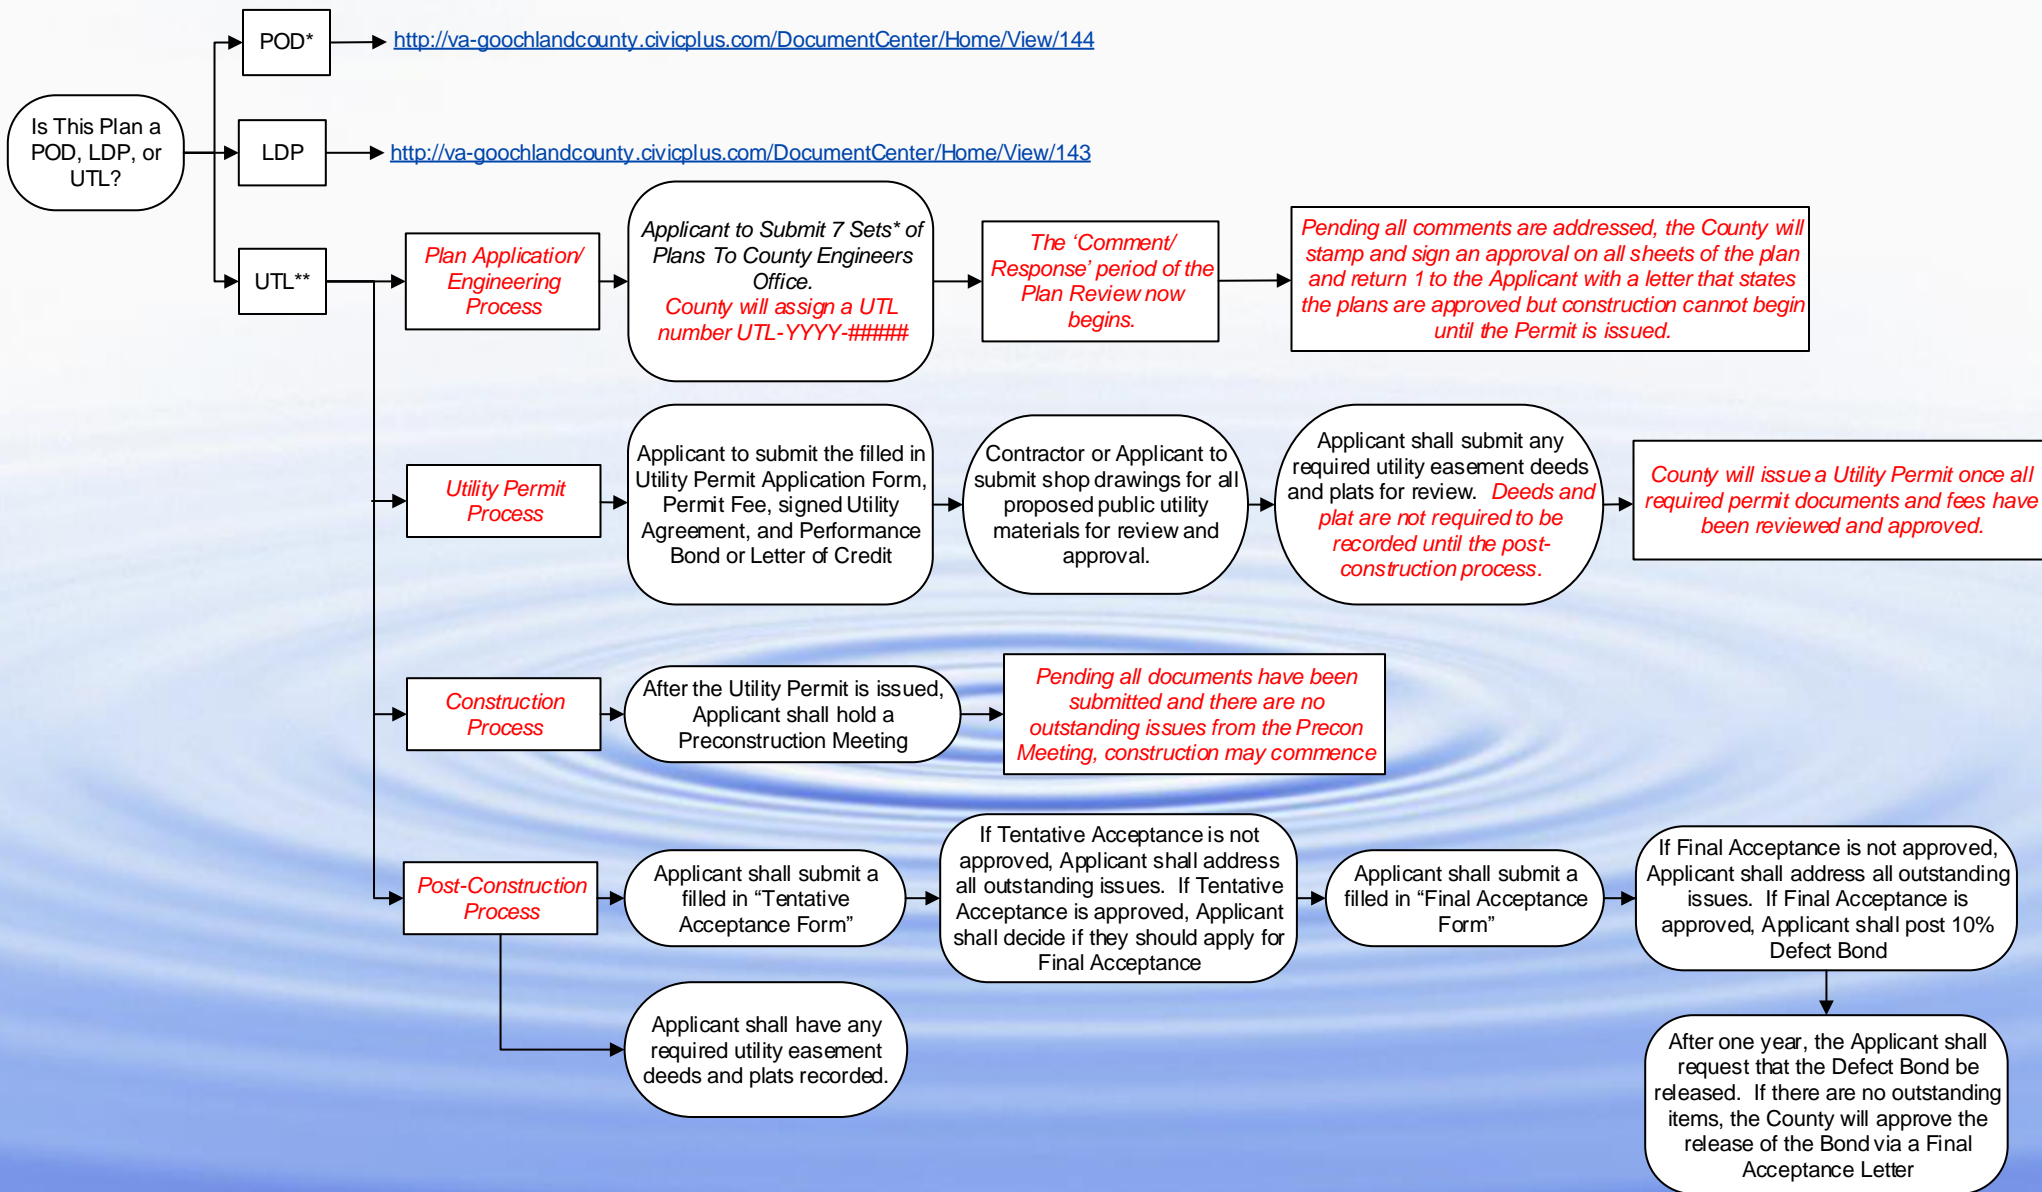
Is This Plan a POD, LDP, or UTL?

POD*

http://va-goochlandcounty.civicplus.com/DocumentCenter/Home/View/144

LDP

http://va-goochlandcounty.civicplus.com/DocumentCenter/Home/View/143

UTL**

Plan Application/ Engineering Process

Applicant to Submit 7 Sets* of Plans To County Engineers Office. County will assign a UTL number UTL-YYYY-#####

The 'Comment/ Response' period of the Plan Review now begins.

Pending all comments are addressed, the County will stamp and sign an approval on all sheets of the plan and return 1 to the Applicant with a letter that states the plans are approved but construction cannot begin until the Permit is issued.

Utility Permit Process

Applicant to submit the filled in Utility Permit Application Form, Permit Fee, signed Utility Agreement, and Performance Bond or Letter of Credit

Contractor or Applicant to submit shop drawings for all proposed public utility materials for review and approval.

Applicant shall submit any required utility easement deeds and plats for review. Deeds and plat are not required to be recorded until the post-construction process.

County will issue a Utility Permit once all required permit documents and fees have been reviewed and approved.

Construction Process

After the Utility Permit is issued, Applicant shall hold a Preconstruction Meeting

Pending all documents have been submitted and there are no outstanding issues from the Precon Meeting, construction may commence

Post-Construction Process

Applicant shall submit a filled in "Tentative Acceptance Form"

If Tentative Acceptance is not approved, Applicant shall address all outstanding issues. If Tentative Acceptance is approved, Applicant shall decide if they should apply for Final Acceptance

Applicant shall submit a filled in "Final Acceptance Form"

If Final Acceptance is not approved, Applicant shall address all outstanding issues. If Final Acceptance is approved, Applicant shall post 10% Defect Bond

Applicant shall have any required utility easement deeds and plats recorded.

After one year, the Applicant shall request that the Defect Bond be released. If there are no outstanding items, the County will approve the release of the Bond via a Final Acceptance Letter